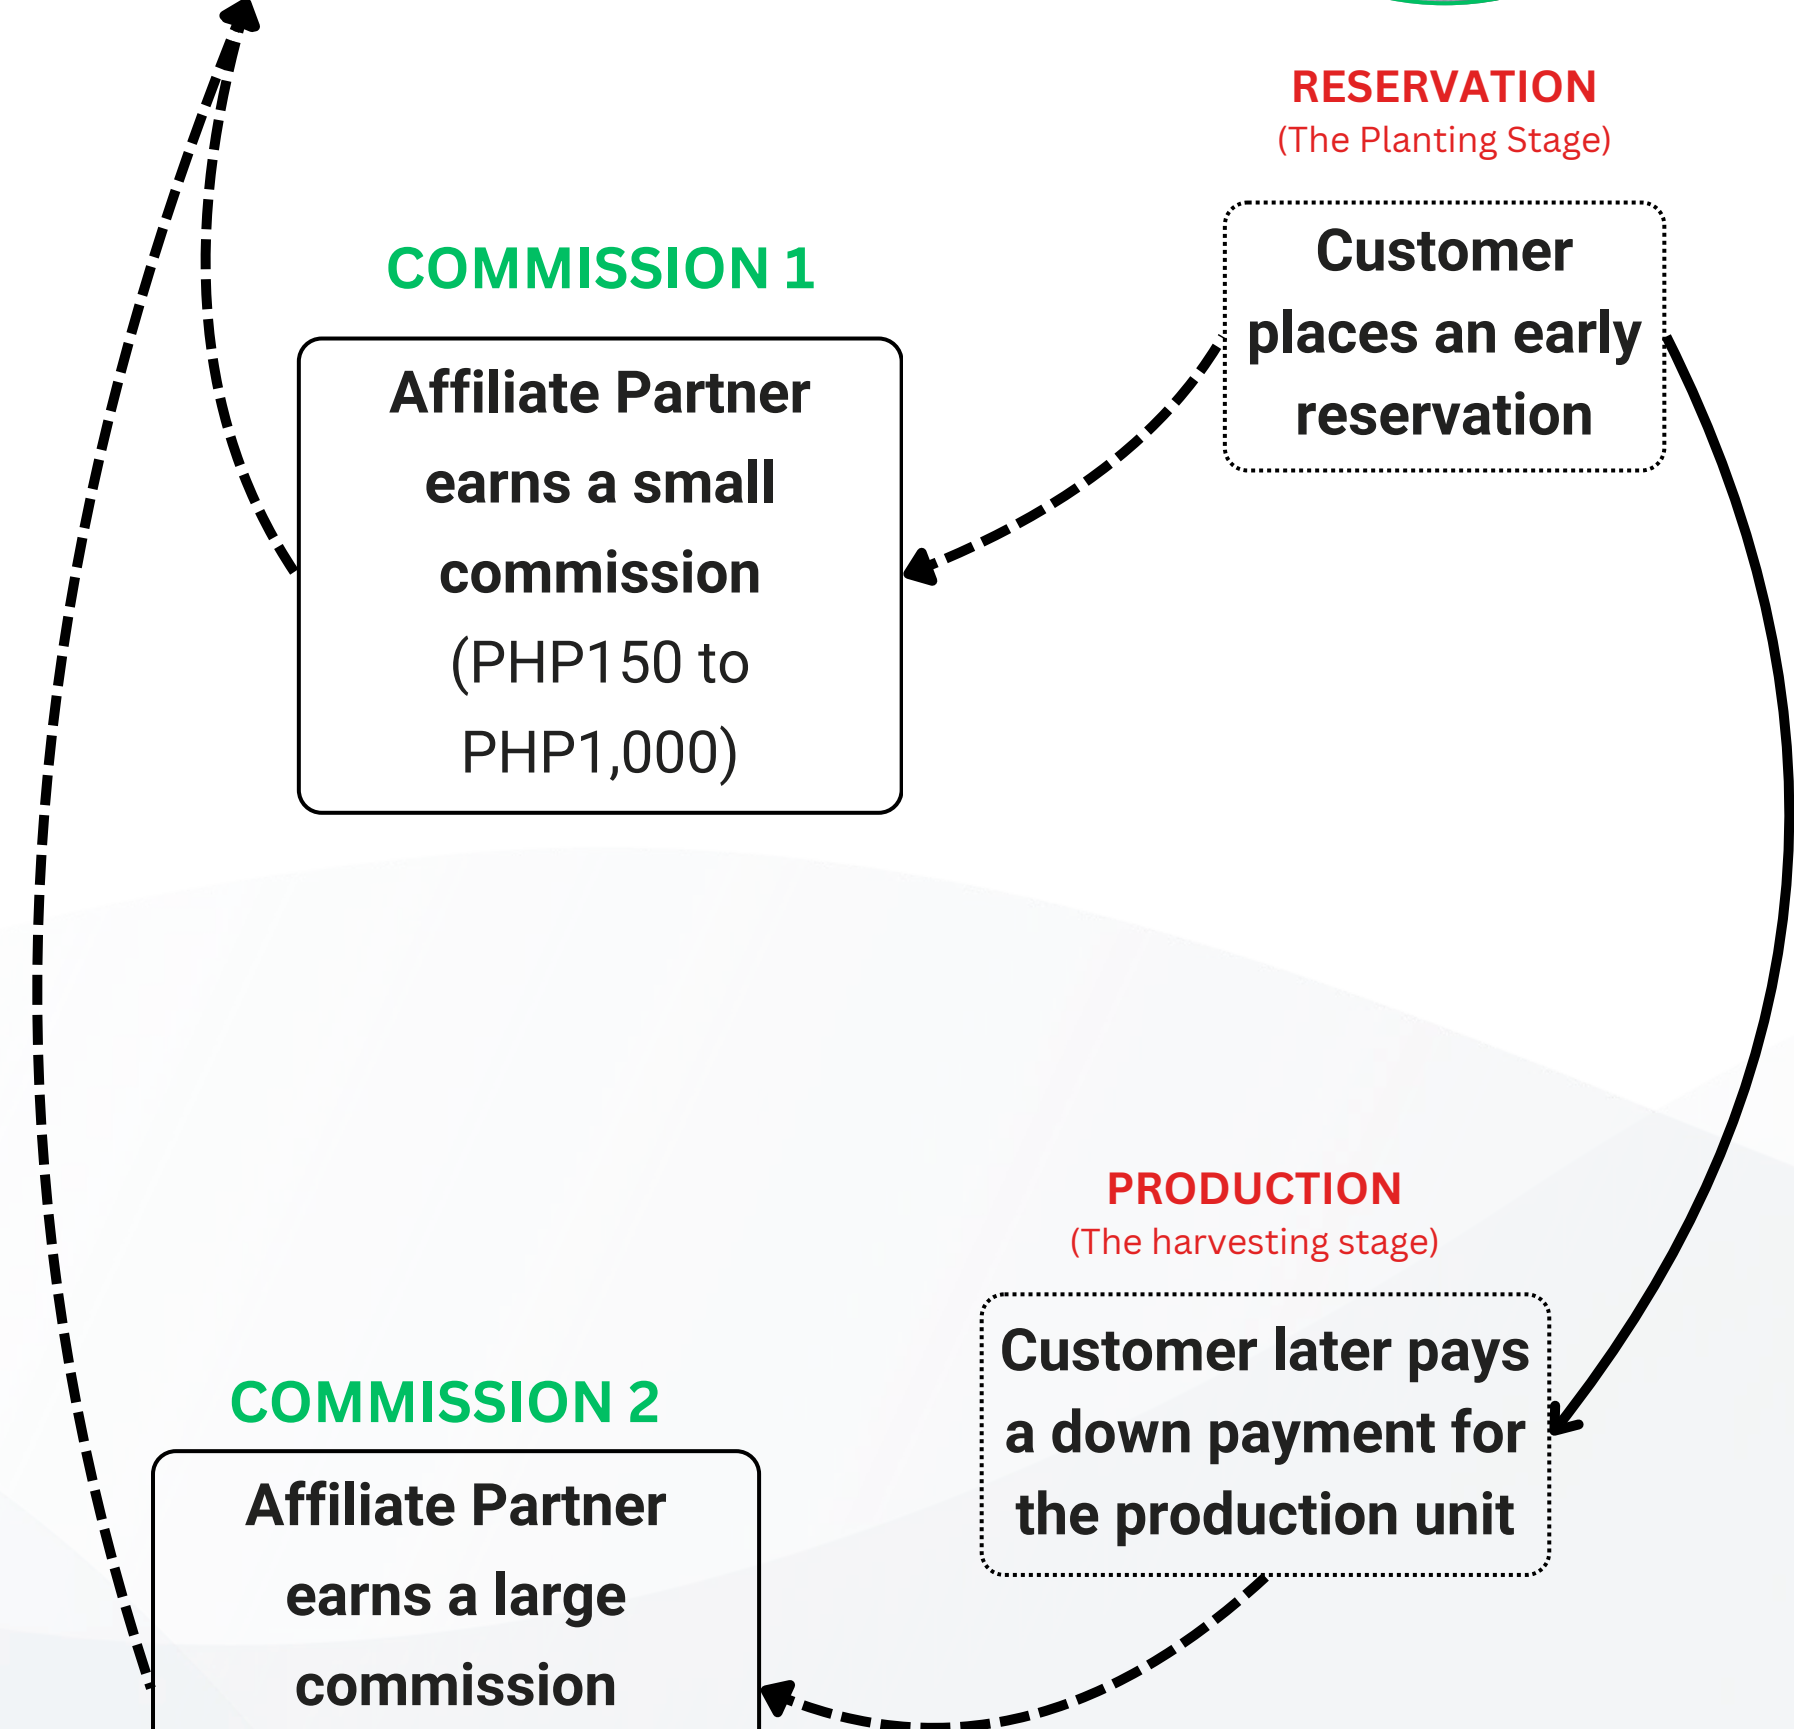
RESERVATION
(The Planting Stage)

Customer places an early reservation

COMMISSION 1

Affiliate Partner earns a small commission (PHP150 to PHP1,000)

PRODUCTION
(The harvesting stage)

Customer later pays a down payment for the production unit

COMMISSION 2

Affiliate Partner earns a large commission